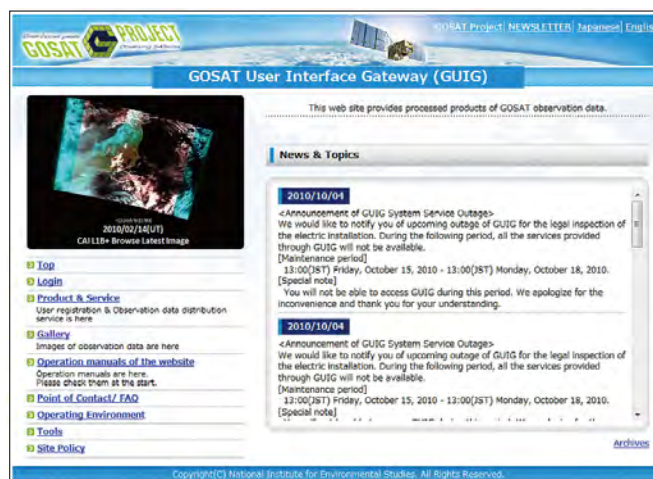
GOSAT PROJECT

GOSAT Project | NEWSLETTER | Japanese | Englis

GOSAT User Interface Gateway (GUIG)

2010/02/14(UT)
CAI L1B+ Browse Latest Image

Top
Login
Product & Service
User registration & Observation data distribution service is here
Gallery
Images of observation data are here
Operation manuals of the website
Operation manuals are here. Please check them at the start.
Point of Contact/ FAQ
Operating Environment
Tools
Site Policy

This web site provides processed products of GOSAT observation data.

News & Topics

2010/10/04
<Announcement of GUIG System Service Outage>
We would like to notify you of upcoming outage of GUIG for the legal inspection of the electric installation. During the following period, all the services provided through GUIG will not be available.
[Maintenance period]
13:00(JST) Friday, October 15, 2010 - 13:00(JST) Monday, October 18, 2010.
[Special note]
You will not be able to access GUIG during this period. We apologize for the inconvenience and thank you for your understanding.

2010/10/04
<Announcement of GUIG System Service Outage>
We would like to notify you of upcoming outage of GUIG for the legal inspection of the electric installation. During the following period, all the services provided through GUIG will not be available.
[Maintenance period]
13:00(JST) Friday, October 15, 2010 - 13:00(JST) Monday, October 18, 2010.
[Special note]
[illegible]

Archives

Copyright(C) National Institute for Environmental Studies. All Rights Reserved.